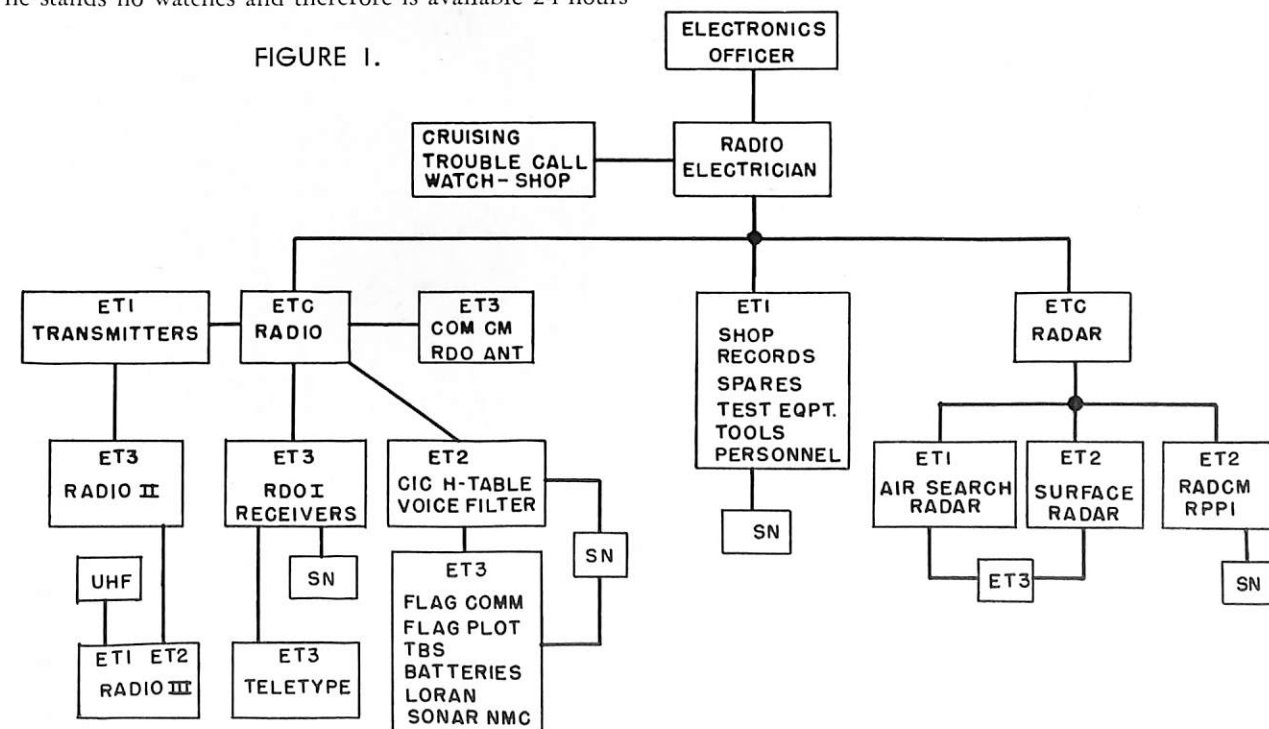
he stands no watches and therefore is available 24 hours

FIGURE 1.

ELECTRONICS OFFICER

RADIO ELECTRICIAN

CRUISING TROUBLE CALL WATCH-SHOP

ET1 TRANSMITTERS

ETC RADIO

ET3 COM CM RDO ANT

ET1 SHOP RECORDS SPARES TEST EQPT. TOOLS PERSONNEL

ETC RADAR

ET3 RADIO II

ET3 RDO I RECEIVERS

ET2 CIC H-TABLE VOICE FILTER

SN

ET1 AIR SEARCH RADAR

ET2 SURFACE RADAR

ET2 RADCM RPPI

UHF

SN

ET3 FLAG COMM FLAG PLOT TBS BATTERIES LORAN SONAR NMC

SN

ET3

SN

ET1 ET2 RADIO III

ET3 TELETYPE